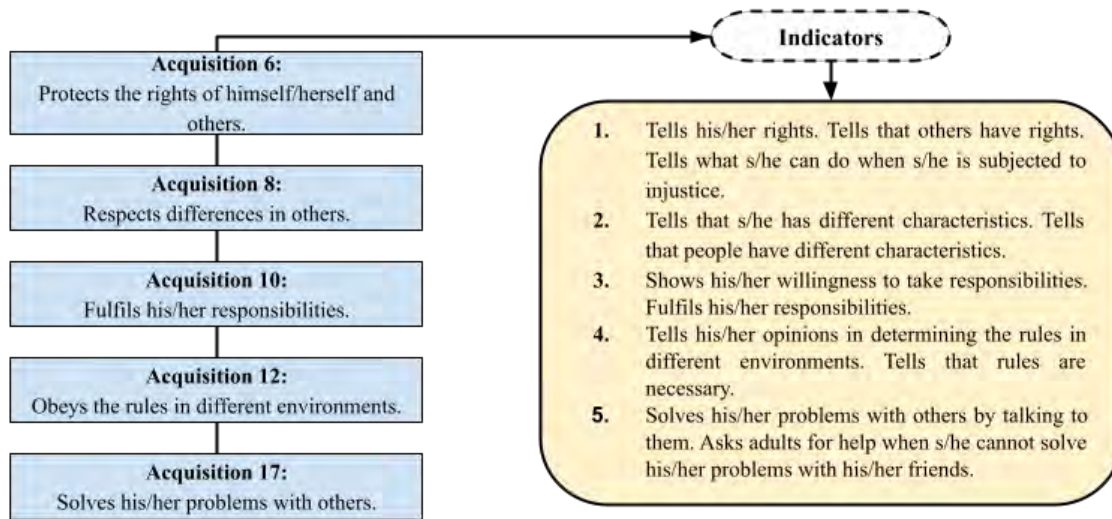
Acquisition 6:
Protects the rights of himself/herself and others.

Acquisition 8:
Respects differences in others.

Acquisition 10:
Fulfils his/her responsibilities.

Acquisition 12:
Obeys the rules in different environments.

Acquisition 17:
Solves his/her problems with others.

Indicators

1. Tells his/her rights. Tells that others have rights. Tells what s/he can do when s/he is subjected to injustice.
2. Tells that s/he has different characteristics. Tells that people have different characteristics.
3. Shows his/her willingness to take responsibilities. Fulfils his/her responsibilities.
4. Tells his/her opinions in determining the rules in different environments. Tells that rules are necessary.
5. Solves his/her problems with others by talking to them. Asks adults for help when s/he cannot solve his/her problems with his/her friends.